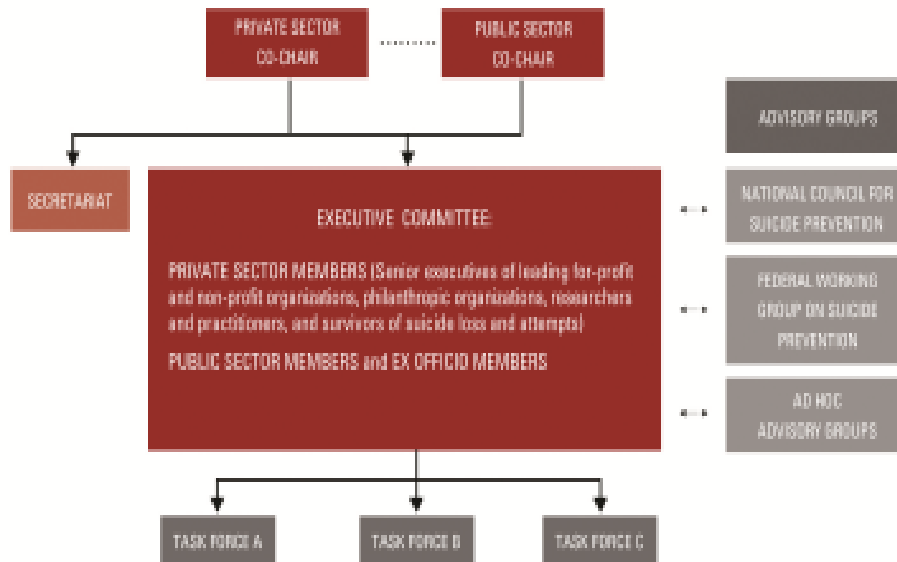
PRIVATE SECTOR CO-CHAIR

PUBLIC SECTOR CO-CHAIR

ADVISORY GROUPS

SECRETARIAT

EXECUTIVE COMMITTEE:

PRIVATE SECTOR MEMBERS (Senior executives of leading for-profit and non-profit organizations, philanthropic organizations, researchers and practitioners, and survivors of suicide loss and attempts)

PUBLIC SECTOR MEMBERS and EX OFFICIO MEMBERS

NATIONAL COUNCIL FOR SUICIDE PREVENTION

FEDERAL WORKING GROUP ON SUICIDE PREVENTION

AD HOC ADVISORY GROUPS

TASK FORCE A

TASK FORCE B

TASK FORCE C